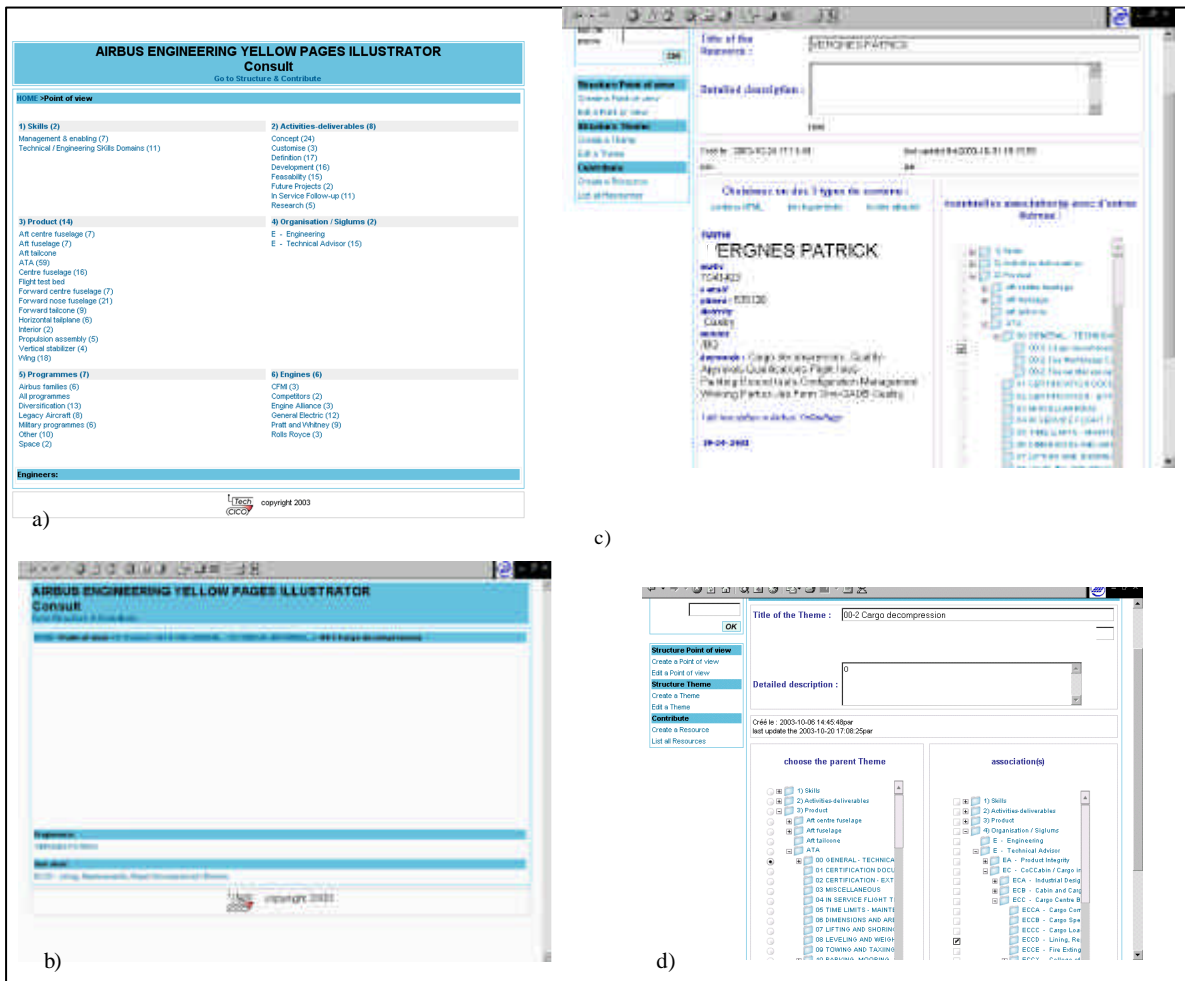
AIRBUS ENGINEERING YELLOW PAGES ILLUSTRATOR
Consult
Go to Structure & Contribute

HOME >Point of view

1) Skills (2)
Management & enabling (7)
Technical / Engineering SKills Domains (11)

2) Activities-deliverables (8)
Concept (24)
Customise (3)
Definition (17)
Development (16)
Feasability (15)
Future Projects (2)
In Service Follow-up (11)
Research (5)

3) Product (14)
Aft centre fuselage (7)
Aft fuselage (7)
Aft tailcone
ATA (59)
Centre fuselage (16)
Flight test bed
Forward centre fuselage (7)
Forward nose fuselage (21)
Forward tailcone (9)
Horizontal tailplane (6)
Interior (2)
Propulsion assembly (5)
Vertical stabilizer (4)
Wing (18)

4) Organisation / Siglums (2)
E - Engineering
E - Technical Advisor (15)

5) Programmes (7)
Airbus families (6)
All programmes
Diversification (13)
Legacy Aircraft (8)
Military programmes (6)
Other (10)
Space (2)

6) Engines (6)
CFMI (3)
Competitors (2)
Engine Alliance (3)
General Electric (12)
Pratt and Whitney (9)
Rolls Royce (3)

Engineers:

Tech CICO copyright 2003

a)

Title of the Resource :
VERGNES PATRICK
Detailed description :
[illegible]
ERGNES PATRICK
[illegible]

c)

AIRBUS ENGINEERING YELLOW PAGES ILLUSTRATOR
Consult
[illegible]
Engineers :
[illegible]
copyright 2003

b)

OK
Structure Point of view
Create a Point of view
Edit a Point of view
Structure Theme
Create a Theme
Edit a Theme
Contribute
Create a Resource
List all Resources

Title of the Theme : 00-2 Cargo decompression
Detailed description : 0
Créé le : 2003-10-06 14:45:48par
last update the 2003-10-20 17:08:25par

choose the parent Theme
1) Skills
2) Activities-deliverables
3) Product
Aft centre fuselage
Aft fuselage
Aft tailcone
ATA
00 GENERAL - TECHNICA
01 CERTIFICATION DOCU
02 CERTIFICATION - EXT
03 MISCELLANEOUS
04 IN SERVICE FLIGHT T
05 TIME LIMITS - MAINTE
06 DIMENSIONS AND ARE
07 LIFTING AND SHORING
08 LEVELING AND WEIGH
09 TOWING AND TAXIING

association(s)
1) Skills
2) Activities-deliverables
3) Product
4) Organization / Siglums
E - Engineering
E - Technical Advisor
EA - Product Integrity
EC - CoCCabin / Cargo in
ECA - Industrial Desig
ECB - Cabin and Carg
ECC - Cargo Centre B
ECCA - Cargo Com
ECCB - Cargo Spe
ECCC - Cargo Loa
ECCD - Lining, Re
ECCE - Fire Exting

d)